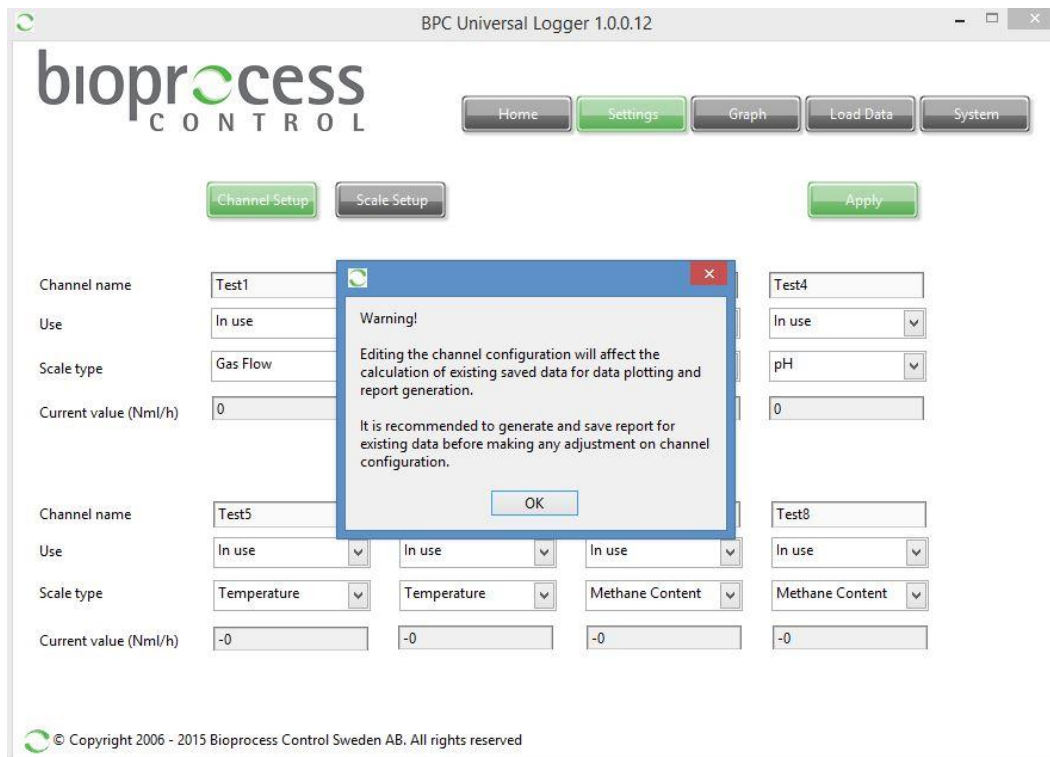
BPC Universal Logger 1.0.0.12

bioprocess CONTROL

Home Settings Graph Load Data System

Channel Setup Scale Setup Apply

Channel name Test1 Test4
Use In use In use
Scale type Gas Flow pH
Current value (Nml/h) 0 0

Warning!

Editing the channel configuration will affect the calculation of existing saved data for data plotting and report generation.

It is recommended to generate and save report for existing data before making any adjustment on channel configuration.

OK

Channel name Test5 Test8
Use In use In use In use In use
Scale type Temperature Temperature Methane Content Methane Content
Current value (Nml/h) -0 -0 -0 -0

© Copyright 2006 - 2015 Bioprocess Control Sweden AB. All rights reserved